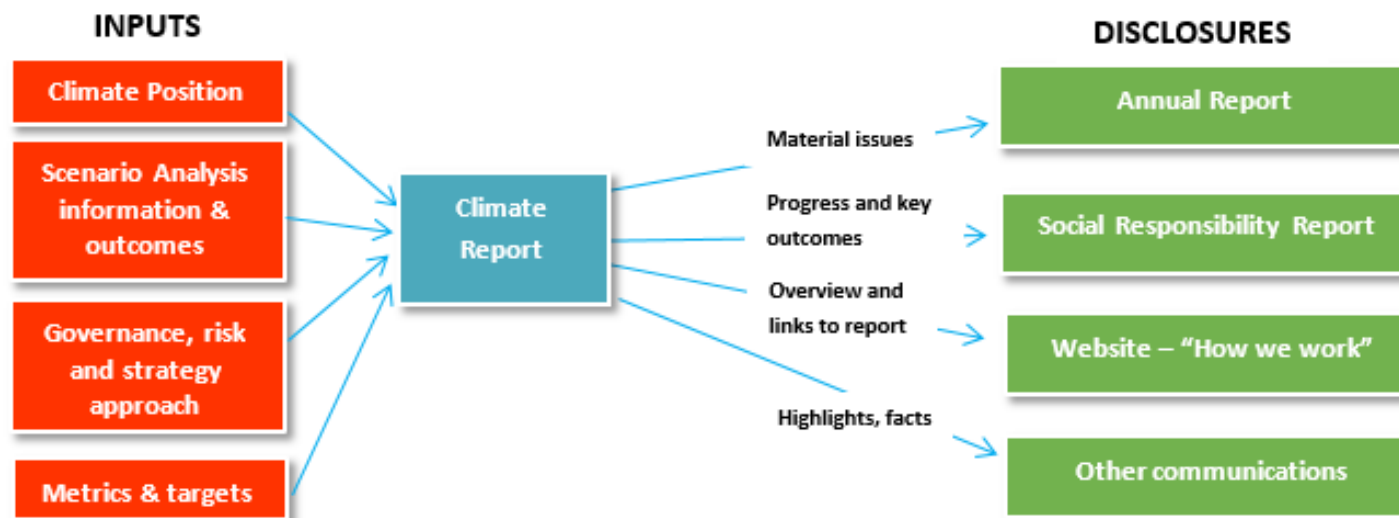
INPUTS

Climate Position

Scenario Analysis information & outcomes

Governance, risk and strategy approach

Metrics & targets

Climate Report

Material issues

Progress and key outcomes

Overview and links to report

Highlights, facts

DISCLOSURES

Annual Report

Social Responsibility Report

Website – “How we work”

Other communications